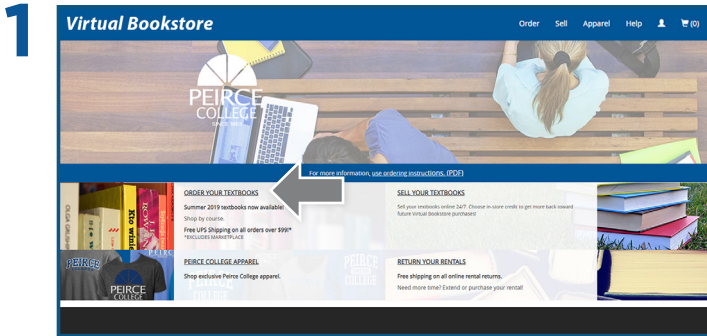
1

Virtual Bookstore

Order Sell Apparel Help (0)

PEIRCE COLLEGE SINCE 1865

For more information, use ordering instructions. (PDF)

ORDER YOUR TEXTBOOKS

Summer 2019 textbooks now available!

Shop by course.

Free UPS Shipping on all orders over $99!*
*EXCLUDES MARKETPLACE

SELL YOUR TEXTBOOKS

Sell your textbooks online 24/7. Choose in-store credit to get more back toward future Virtual Bookstore purchases!

PEIRCE COLLEGE APPAREL

Shop exclusive Peirce College apparel.

RETURN YOUR RENTALS

Free shipping on all online rental returns.

Need more time? Extend or purchase your rental!

PEIRCE COLLEGE

PEIRCE